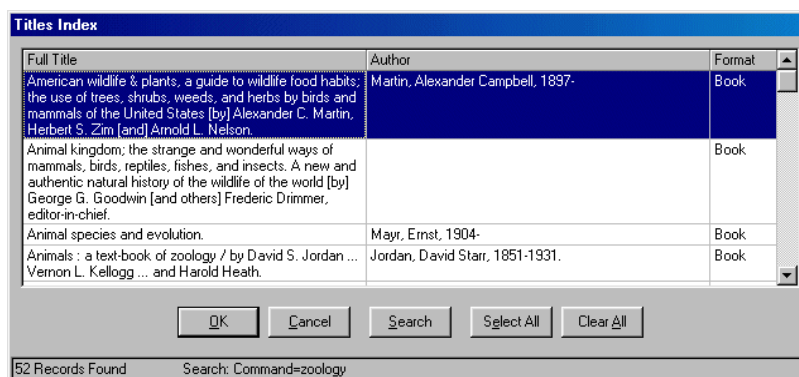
Titles Index

| Full Title | Author | Format |
|---|---|---|
| American wildlife & plants, a guide to wildlife food habits; the use of trees, shrubs, weeds, and herbs by birds and mammals of the United States [by] Alexander C. Martin, Herbert S. Zim [and] Arnold L. Nelson. | Martin, Alexander Campbell, 1897- | Book |
| Animal kingdom; the strange and wonderful ways of mammals, birds, reptiles, fishes, and insects. A new and authentic natural history of the wildlife of the world [by] George G. Goodwin [and others] Frederic Drimmer, editor-in-chief. | | Book |
| Animal species and evolution. | Mayr, Ernst, 1904- | Book |
| Animals : a text-book of zoology / by David S. Jordan ... Vernon L. Kellogg ... and Harold Heath. | Jordan, David Starr, 1851-1931. | Book |

OK Cancel Search Select All Clear All

52 Records Found Search: Command=zoology